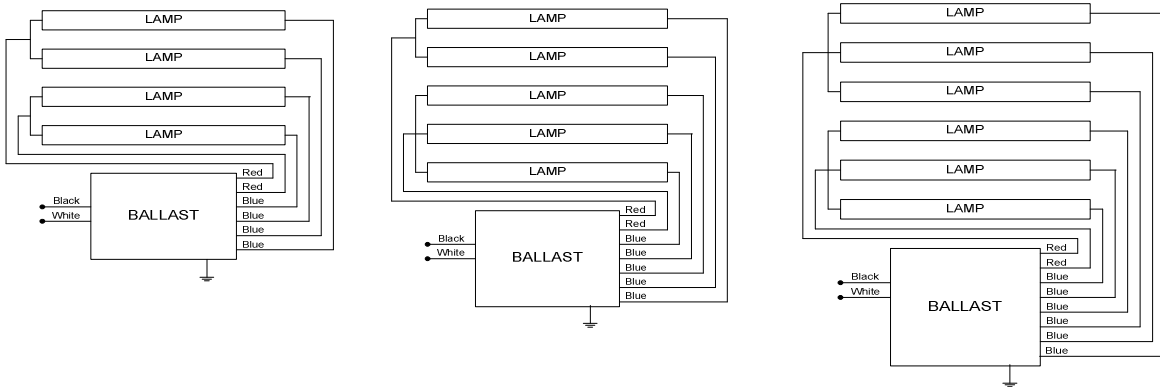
LAMP
LAMP
LAMP
LAMP
Red
Red
Black
White
BALLAST
Blue
Blue
Blue
Blue

LAMP
LAMP
LAMP
LAMP
LAMP
Red
Red
Black
White
BALLAST
Blue
Blue
Blue
Blue
Blue

LAMP
LAMP
LAMP
LAMP
LAMP
LAMP
Red
Red
Black
White
BALLAST
Blue
Blue
Blue
Blue
Blue
Blue